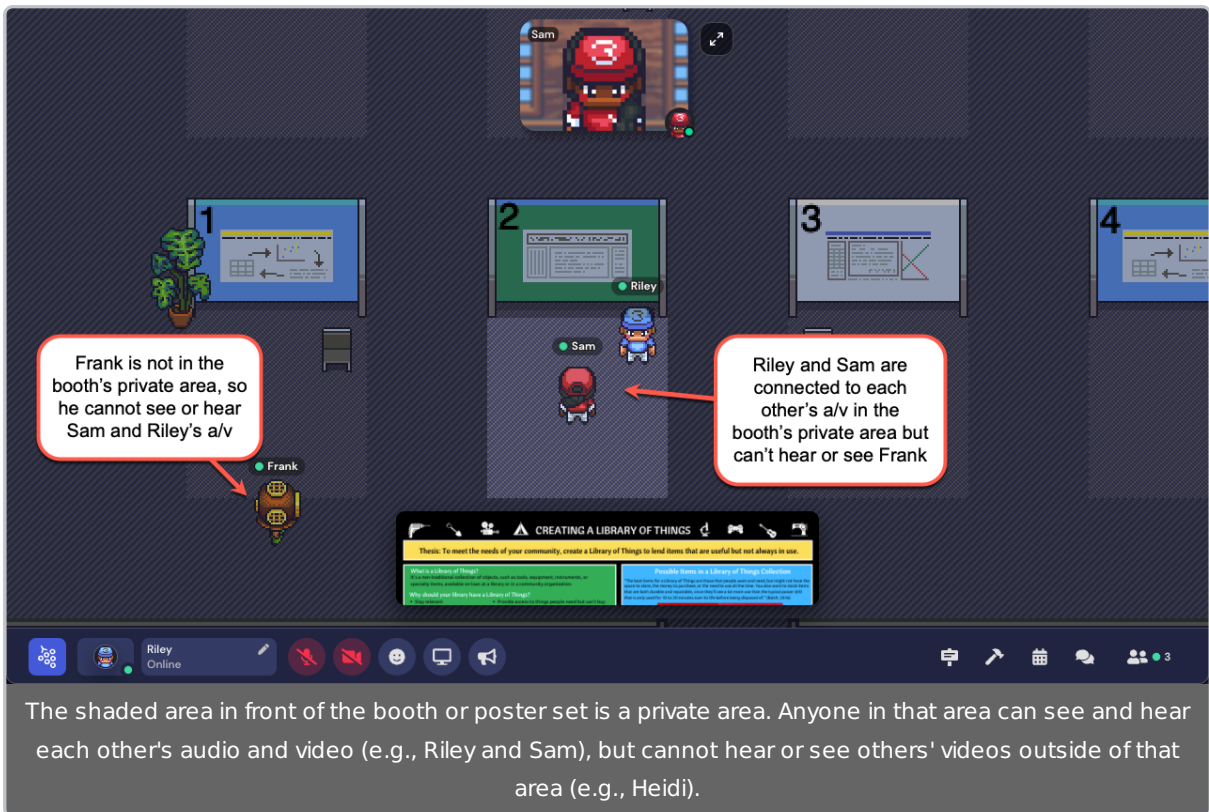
Sam

1

2

3

4

Riley

Sam

Frank is not in the booth's private area, so he cannot see or hear Sam and Riley's a/v

Riley and Sam are connected to each other's a/v in the booth's private area but can't hear or see Frank

Frank

CREATING A LIBRARY OF THINGS

Thesis: To meet the needs of your community, create a Library of Things to lend items that are useful but not always in use.

What is a Library of Things?

Possible Items in a Library of Things Collection

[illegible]

Riley
Online

3

The shaded area in front of the booth or poster set is a private area. Anyone in that area can see and hear each other's audio and video (e.g., Riley and Sam), but cannot hear or see others' videos outside of that area (e.g., Heidi).